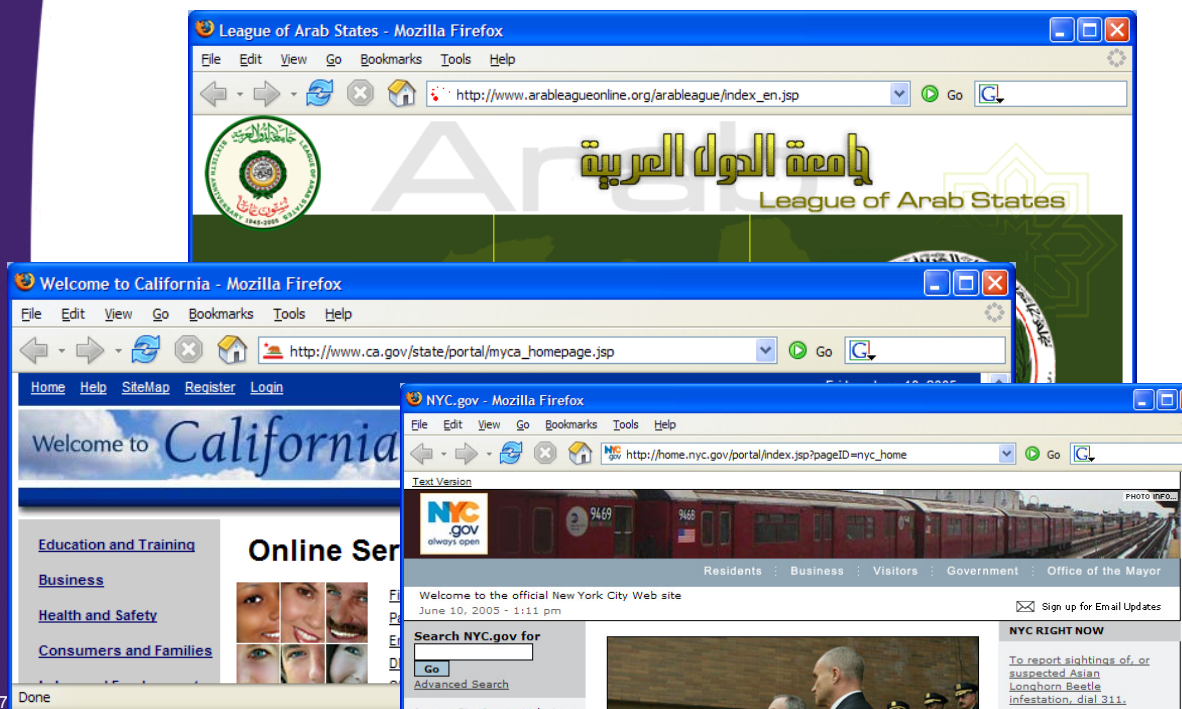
League of Arab States - Mozilla Firefox

File Edit View Go Bookmarks Tools Help

http://www.arableagueonline.org/arableague/index_en.jsp Go

جامعة الدول العربية
League of Arab States

Welcome to California - Mozilla Firefox

File Edit View Go Bookmarks Tools Help

http://www.ca.gov/state/portal/myca_homepage.jsp Go

Home Help SiteMap Register Login

Welcome to California

Education and Training

Business

Health and Safety

Consumers and Families

Online Ser

Done

NYC.gov - Mozilla Firefox

File Edit View Go Bookmarks Tools Help

http://home.nyc.gov/portal/index.jsp?pageID=nyc_home Go

Text Version

NYC .gov always open

PHOTO INFO

9469 9468

Residents | Business | Visitors | Government | Office of the Mayor

Welcome to the official New York City Web site
June 10, 2005 - 1:11 pm

Sign up for Email Updates

Search NYC.gov for

Go

Advanced Search

NYC RIGHT NOW

To report sightings of, or suspected Asian Longhorn Beetle infestation, dial 311.

7